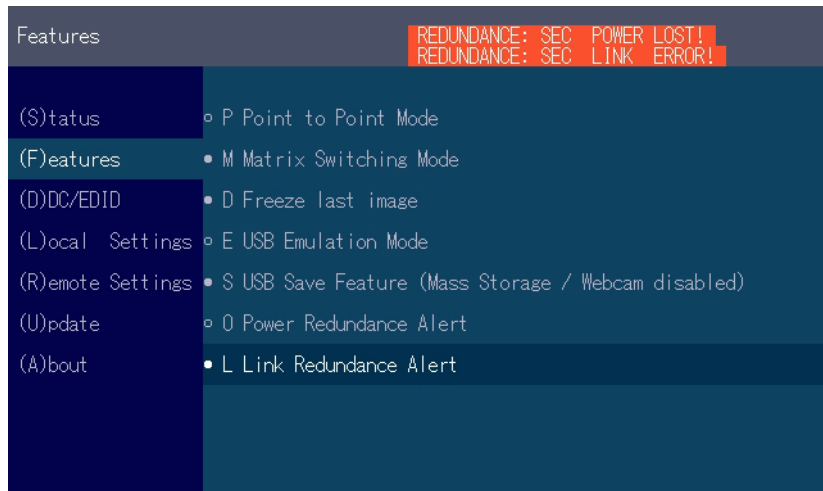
Features

REDUNDANCE: SEC POWER LOST!
REDUNDANCE: SEC LINK ERROR!

(S)tatus
(F)eatures
(D)DC/EDID
(L)ocal Settings
(R)emote Settings
(U)pdate
(A)bout

○ P Point to Point Mode
● M Matrix Switching Mode
● D Freeze last image
○ E USB Emulation Mode
● S USB Save Feature (Mass Storage / Webcam disabled)
○ O Power Redundance Alert
● L Link Redundance Alert